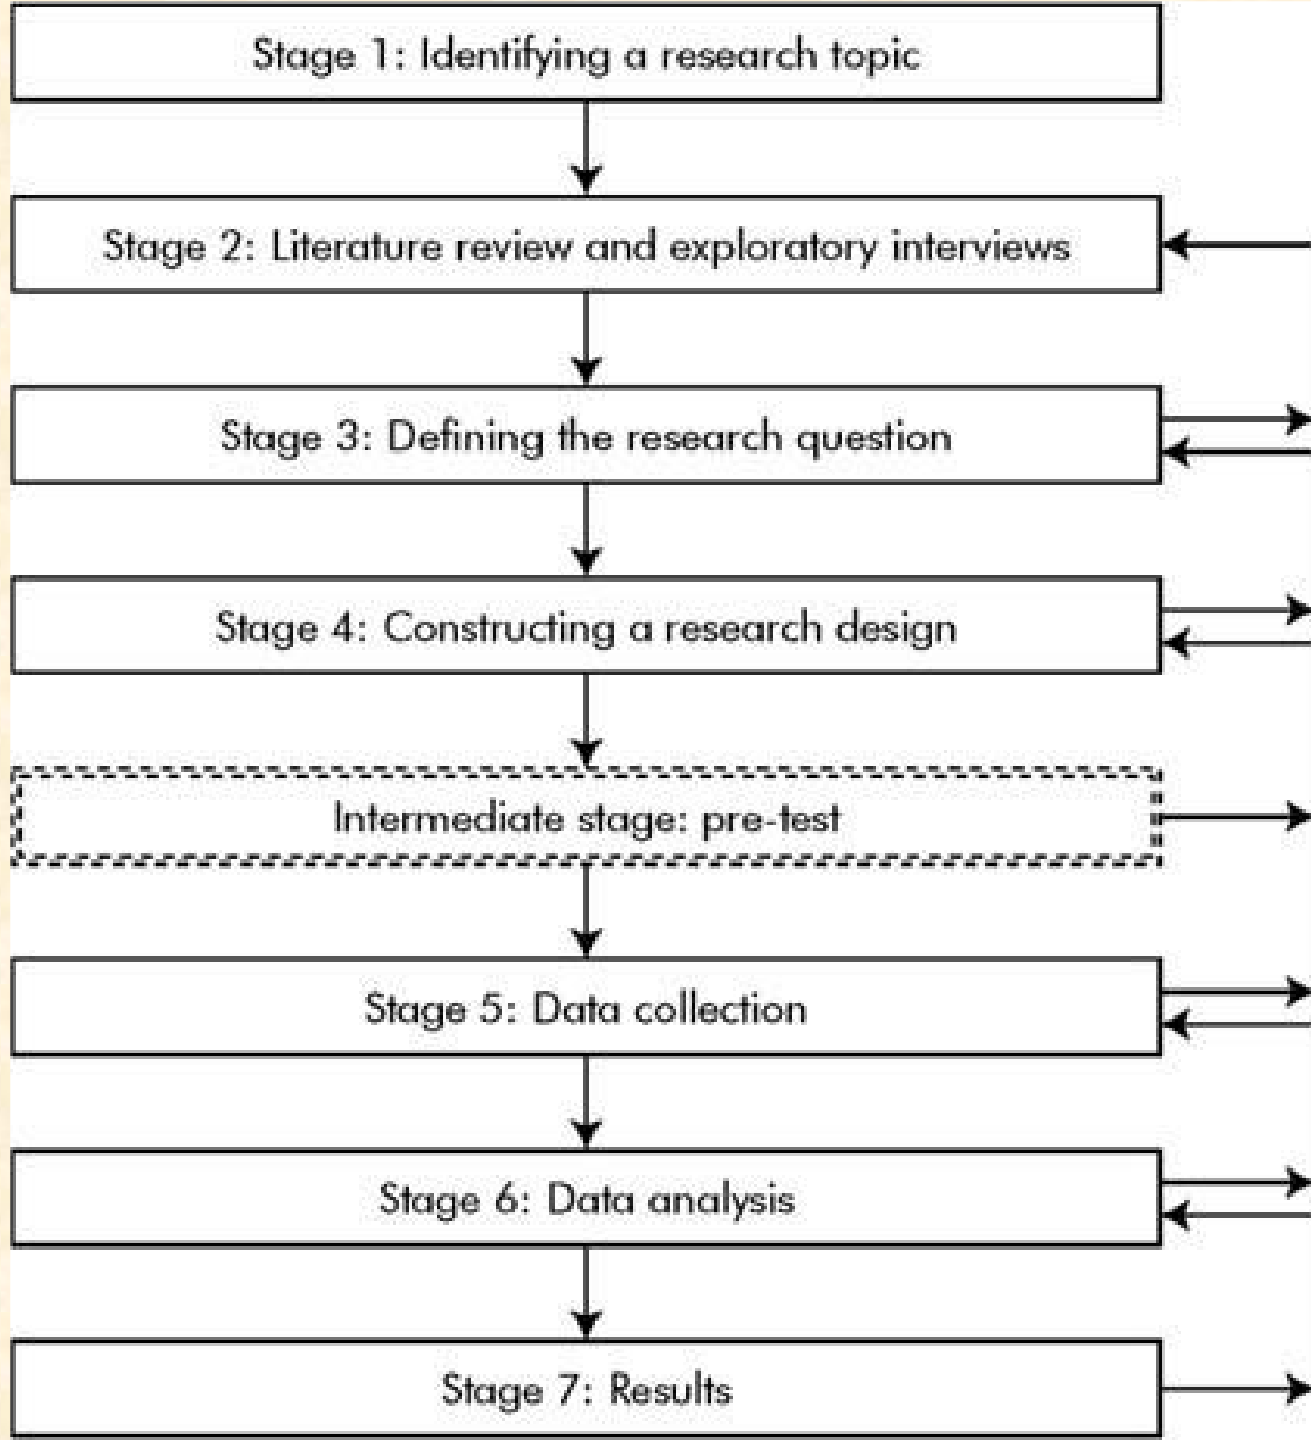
Stage 1: Identifying a research topic

Stage 2: Literature review and exploratory interviews

Stage 3: Defining the research question

Stage 4: Constructing a research design

Intermediate stage: pre-test

Stage 5: Data collection

Stage 6: Data analysis

Stage 7: Results